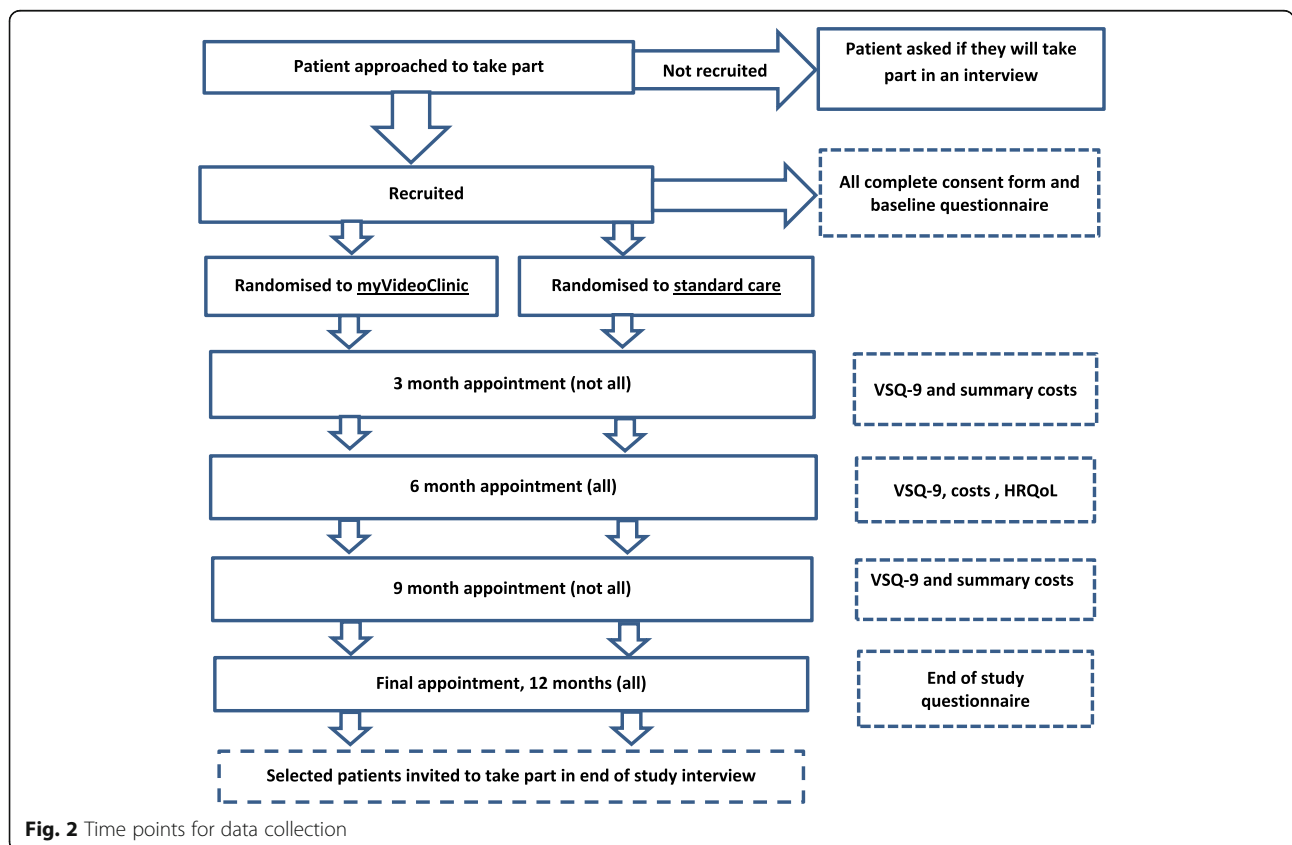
Patient approached to take part

Not recruited

Patient asked if they will take part in an interview

Recruited

All complete consent form and baseline questionnaire

Randomised to myVideoClinic

Randomised to standard care

3 month appointment (not all)

VSQ-9 and summary costs

6 month appointment (all)

VSQ-9, costs , HRQoL

9 month appointment (not all)

VSQ-9 and summary costs

Final appointment, 12 months (all)

End of study questionnaire

Selected patients invited to take part in end of study interview

**Fig. 2** Time points for data collection